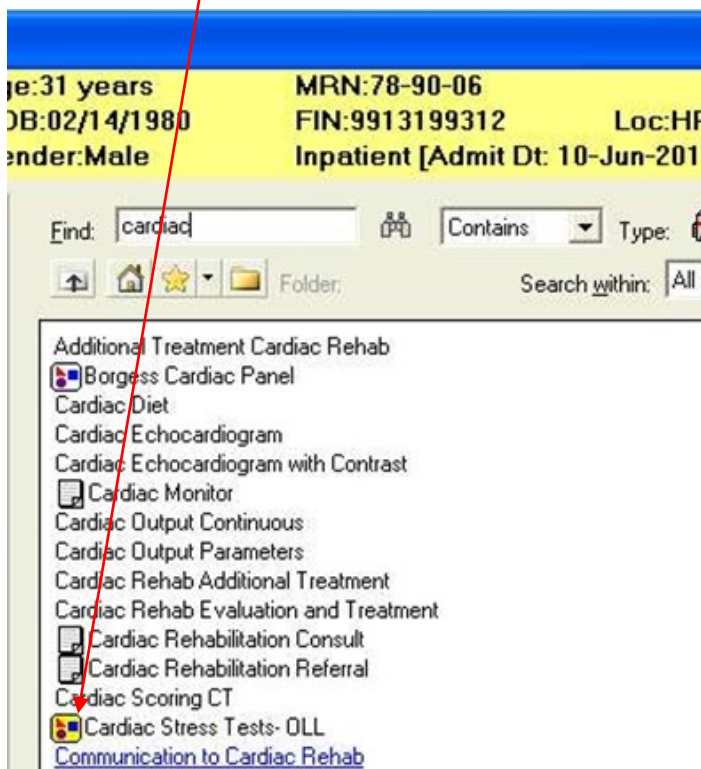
ge:31 years
DB:02/14/1980
ender:Male

MRN:78-90-06
FIN:9913199312
Inpatient [Admit Dt: 10-Jun-201

Loc:HP

Find: cardiac
Contains
Type:
Folder:
Search within: All

Additional Treatment Cardiac Rehab
Borgess Cardiac Panel
Cardiac Diet
Cardiac Echocardiogram
Cardiac Echocardiogram with Contrast
Cardiac Monitor
Cardiac Output Continuous
Cardiac Output Parameters
Cardiac Rehab Additional Treatment
Cardiac Rehab Evaluation and Treatment
Cardiac Rehabilitation Consult
Cardiac Rehabilitation Referral
Cardiac Scoring CT
Cardiac Stress Tests- OLL
Communication to Cardiac Rehab